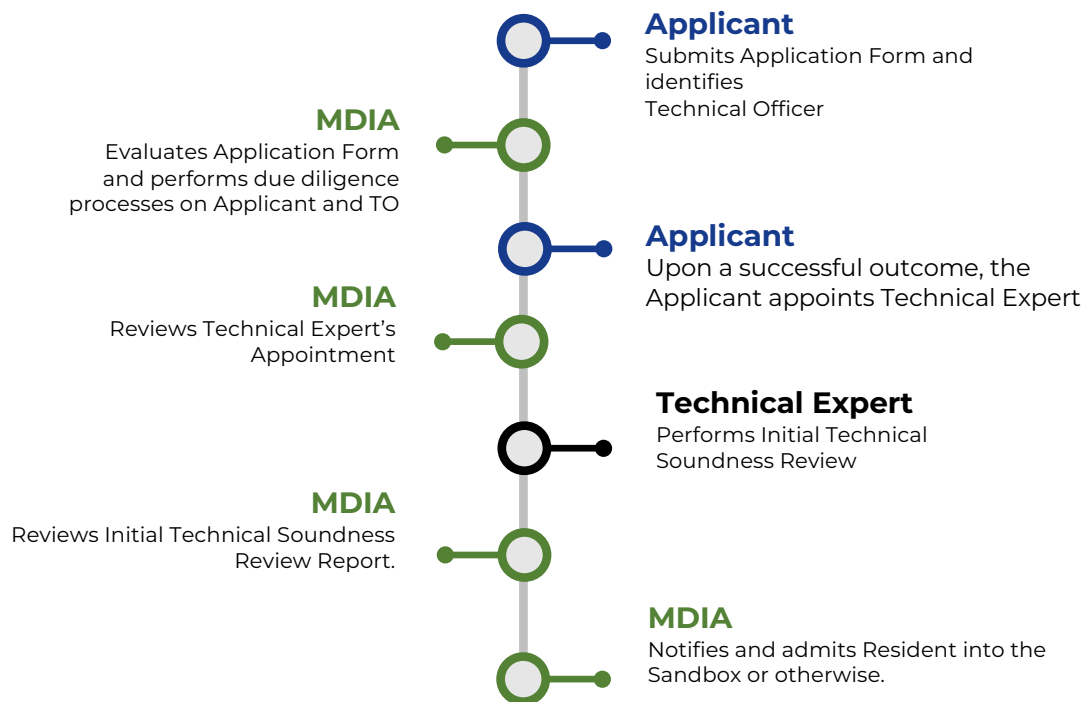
Applicant
Submits Application Form and identifies
Technical Officer

MDIA
Evaluates Application Form and performs due diligence processes on Applicant and TO

Applicant
Upon a successful outcome, the Applicant appoints Technical Expert

MDIA
Reviews Technical Expert's Appointment

Technical Expert
Performs Initial Technical Soundness Review

MDIA
Reviews Initial Technical Soundness Review Report.

MDIA
Notifies and admits Resident into the Sandbox or otherwise.